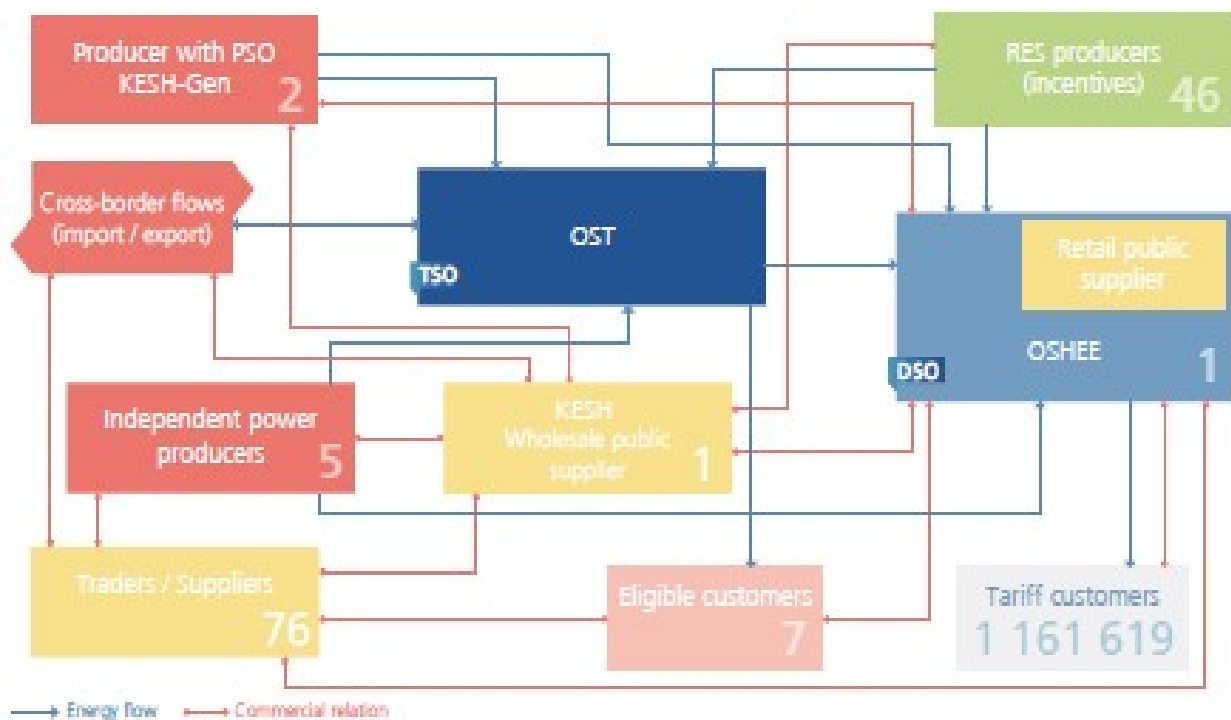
Producer with PSO
KESH-Gen
2

RES producers
(incentives)
46

Cross-border flows
(import / export)

OST

TSO

Retail public supplier

OSHEE

DSO

1

Independent power producers
5

KESH
Wholesale public supplier
1

Traders / Suppliers
76

Eligible customers
7

Tariff customers
1 161 619

Energy flow
Commercial relation